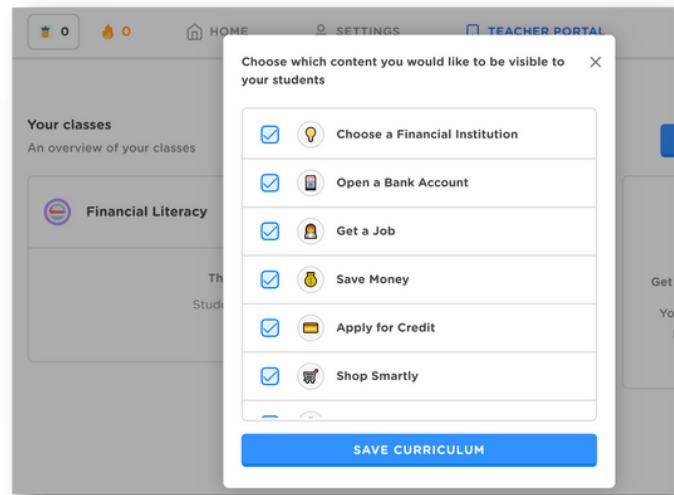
0 0 HOME SETTINGS TEACHER PORTAL

Your classes
An overview of your classes

Financial Literacy

Th
Stud

Get
Yo

Choose which content you would like to be visible to your students ×

Choose a Financial Institution
Open a Bank Account
Get a Job
Save Money
Apply for Credit
Shop Smartly

SAVE CURRICULUM